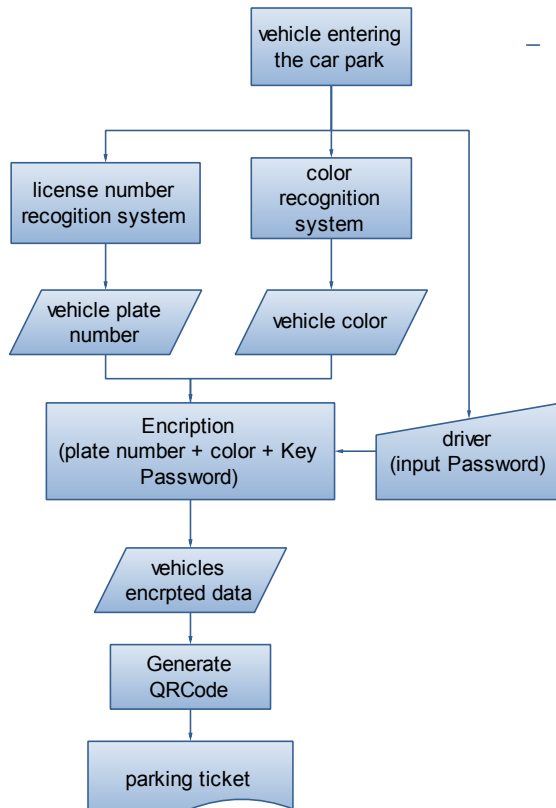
vehicle entering the car park

license number recogition system

color recognition system

vehicle plate number

vehicle color

Encription (plate number + color + Key Password)

driver (input Password)

vehicles encrpted data

Generate QRCode

parking ticket